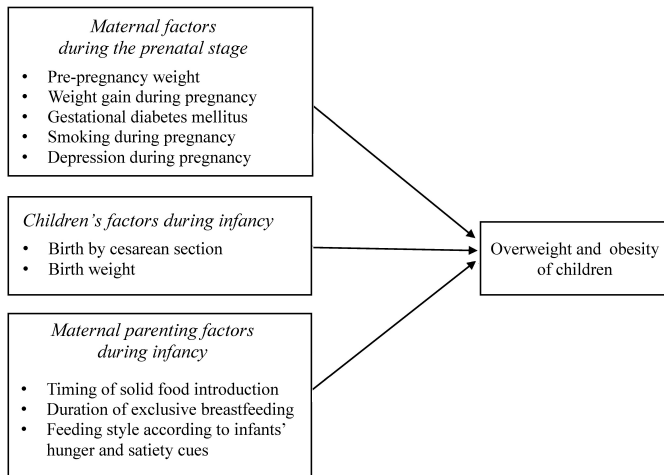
*Maternal factors during the prenatal stage*

- Pre-pregnancy weight
- Weight gain during pregnancy
- Gestational diabetes mellitus
- Smoking during pregnancy
- Depression during pregnancy

*Children's factors during infancy*

- Birth by cesarean section
- Birth weight

*Maternal parenting factors during infancy*

- Timing of solid food introduction
- Duration of exclusive breastfeeding
- Feeding style according to infants' hunger and satiety cues

Overweight and obesity of children